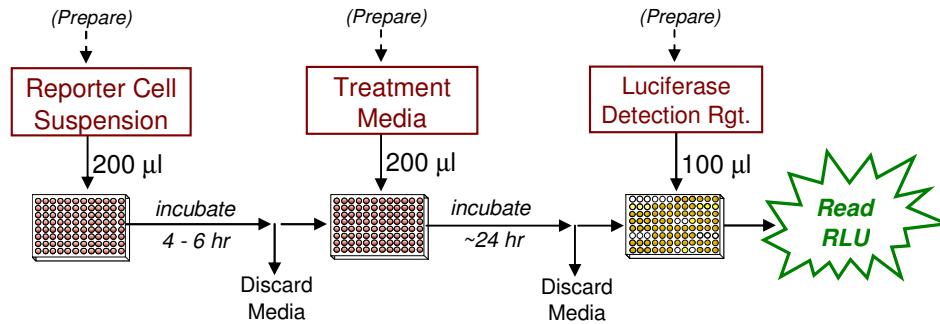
(Prepare)

Reporter Cell Suspension

200 µl

incubate

4 - 6 hr

Discard Media

(Prepare)

Treatment Media

200 µl

incubate

~24 hr

Discard Media

(Prepare)

Luciferase Detection Rgt.

100 µl

Read RLU